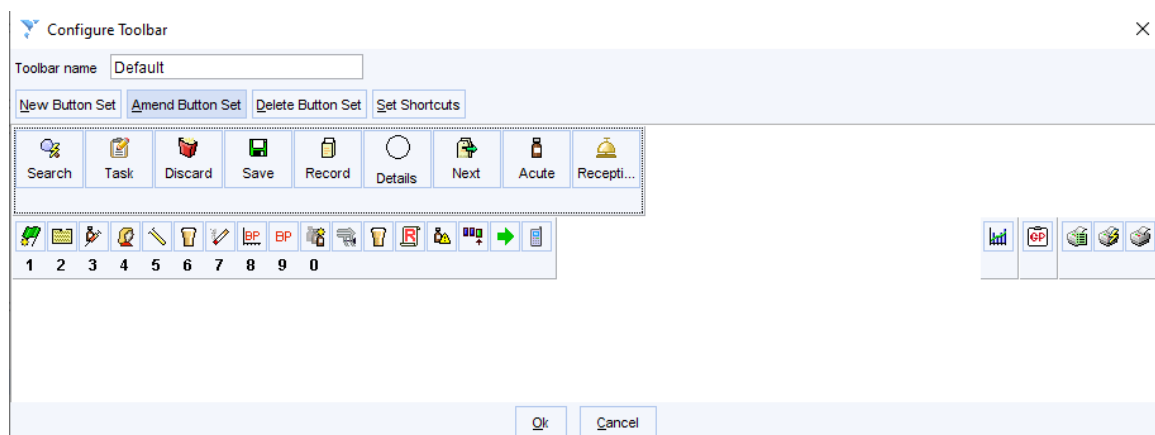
Configure Toolbar

Toolbar name Default

New Button Set | Amend Button Set | Delete Button Set | Set Shortcuts

Search Task Discard Save Record Details Next Acute Recepti...

BP BP

1 2 3 4 5 6 7 8 9 0

GP

Ok Cancel